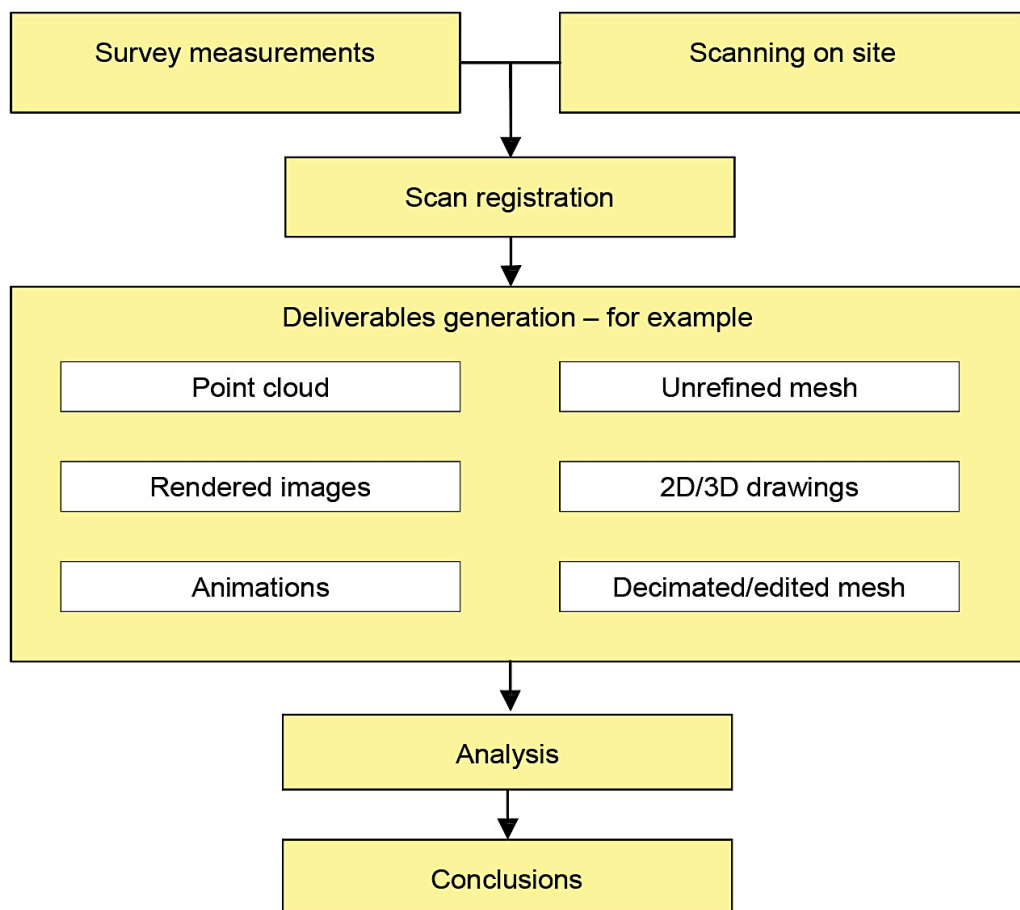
Survey measurements

Scanning on site

Scan registration

Deliverables generation – for example

Point cloud

Unrefined mesh

Rendered images

2D/3D drawings

Animations

Decimated/edited mesh

Analysis

Conclusions